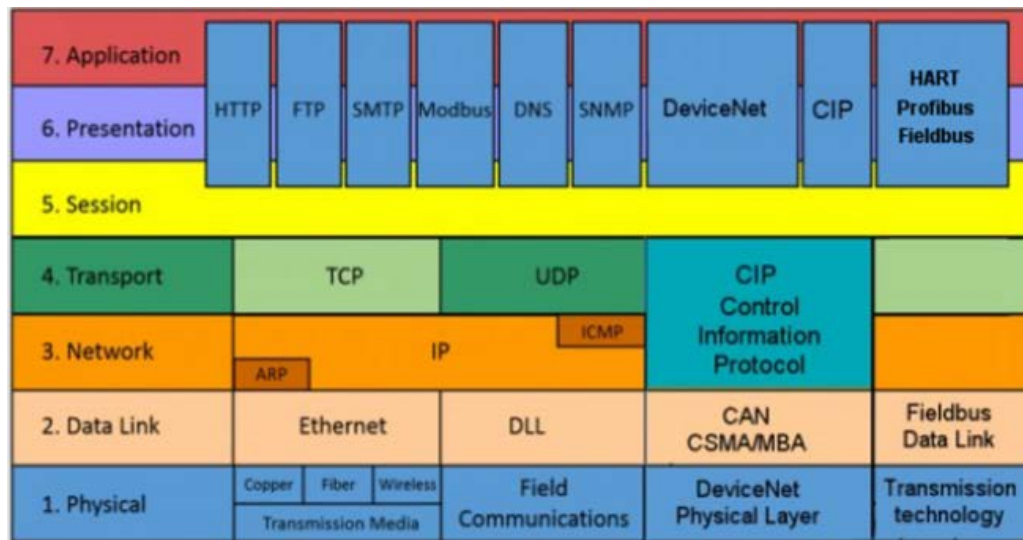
| | | | | | | | | | |
|---|---|---|---|---|---|---|---|---|---|
| 7. Application | HTTP | FTP | SMTP | Modbus | DNS | SNMP | DeviceNet | CIP | HART Profibus Fieldbus |
| 6. Presentation | | | | | | | | | |
| 5. Session | | | | | | | | | |
| 4. Transport | TCP | | UDP | | | | CIP Control Information Protocol | | |
| 3. Network | IP ARP ICMP | | | | | | | | |
| 2. Data Link | Ethernet | | DLL | | | | CAN CSMA/MBA | | Fieldbus Data Link |
| 1. Physical | Copper Fiber Wireless Transmission Media | | Field Communications | | | | DeviceNet Physical Layer | | Transmission technology |